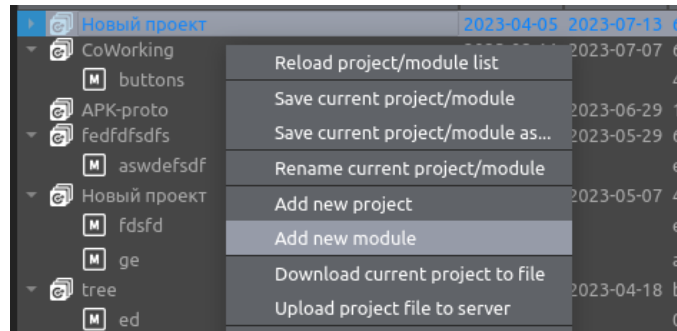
Новый проект 2023-04-05 2023-07-13
CoWorking 2023-07-07
buttons
APK-proto 2023-06-29
fedfdfsdfs 2023-05-29
aswdefsdf
Новый проект 2023-05-07
fdsfd
ge
tree 2023-04-18
ed

Reload project/module list
Save current project/module
Save current project/module as...
Rename current project/module
Add new project
Add new module
Download current project to file
Upload project file to server